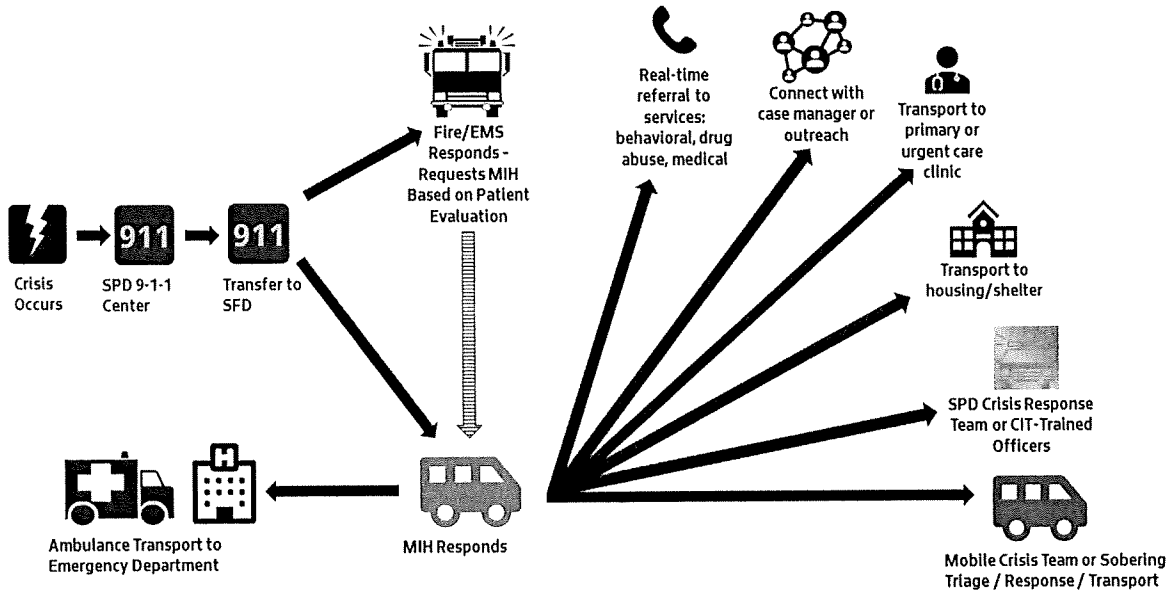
Crisis Occurs

911

SPD 9-1-1 Center

911

Transfer to SFD

Fire/EMS Responds - Requests MIH Based on Patient Evaluation

MIH Responds

H

Ambulance Transport to Emergency Department

Real-time referral to services: behavioral, drug abuse, medical

Connect with case manager or outreach

Transport to primary or urgent care clinic

Transport to housing/shelter

SPD Crisis Response Team or CIT-Trained Officers

Mobile Crisis Team or Sobering Triage / Response / Transport